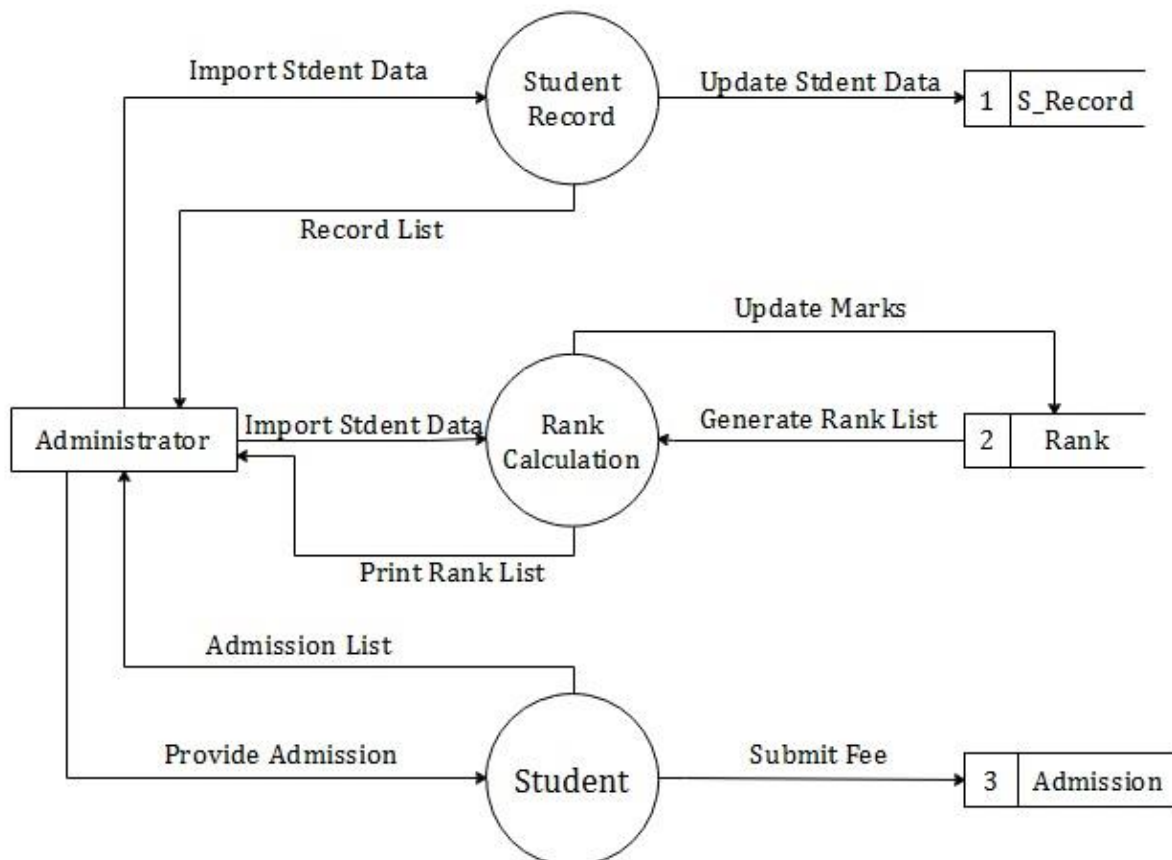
Import Stdent Data

Student Record

Update Stdent Data

1 S_Record

Record List

Update Marks

Administrator

Import Stdent Data

Rank Calculation

Generate Rank List

2 Rank

Print Rank List

Admission List

Provide Admission

Student

Submit Fee

3 Admission